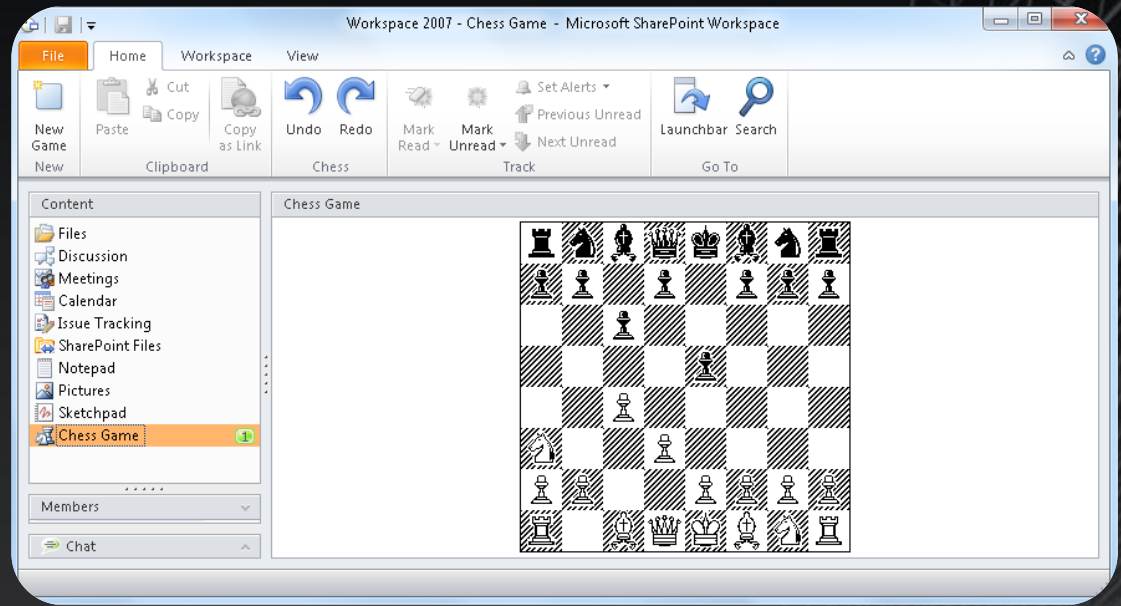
Workspace 2007 - Chess Game - Microsoft SharePoint Workspace

File
Home
Workspace
View

New Game
New
Paste
Cut
Copy
Copy as Link
Clipboard
Undo
Redo
Chess
Mark Read
Mark Unread
Set Alerts
Previous Unread
Next Unread
Track
Launchbar
Search
Go To

Content
Files
Discussion
Meetings
Calendar
Issue Tracking
SharePoint Files
Notepad
Pictures
Sketchpad
Chess Game
1
Members
Chat

Chess Game